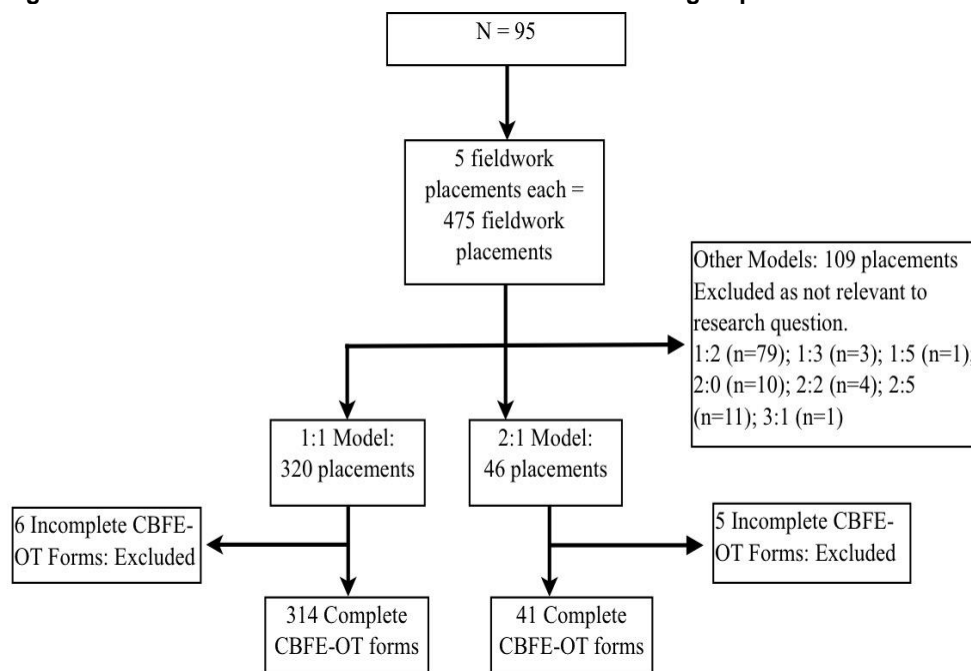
N = 95

5 fieldwork placements each = 475 fieldwork placements

Other Models: 109 placements Excluded as not relevant to research question. 1:2 (n=79); 1:3 (n=3); 1:5 (n=1); 2:0 (n=10); 2:2 (n=4); 2:5 (n=11); 3:1 (n=1)

1:1 Model: 320 placements

2:1 Model: 46 placements

6 Incomplete CBFE-OT Forms: Excluded

5 Incomplete CBFE-OT Forms: Excluded

314 Complete CBFE-OT forms

41 Complete CBFE-OT forms